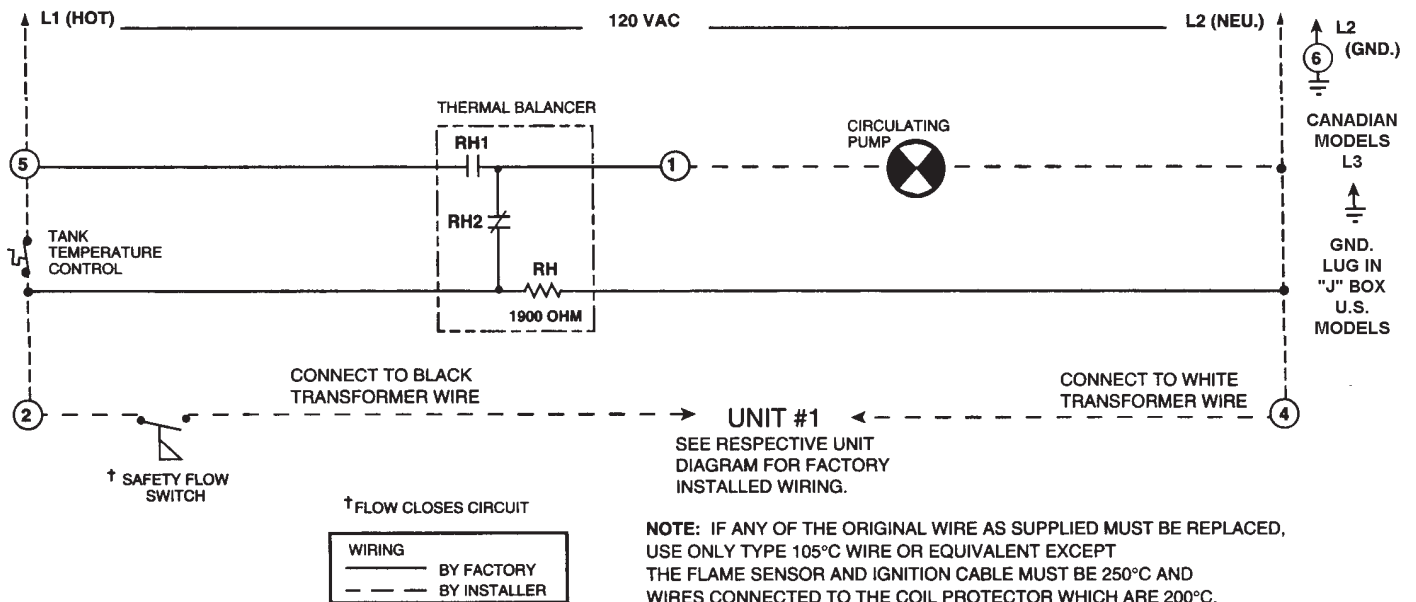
L1 (HOT) 120 VAC L2 (NEU.)

L2 (GND.) 6

CANADIAN MODELS L3

GND. LUG IN "J" BOX U.S. MODELS

THERMAL BALANCER

RH1

RH2

RH

1900 OHM

CIRCULATING PUMP

5

1

TANK TEMPERATURE CONTROL

2

4

CONNECT TO BLACK TRANSFORMER WIRE

CONNECT TO WHITE TRANSFORMER WIRE

UNIT #1

SEE RESPECTIVE UNIT DIAGRAM FOR FACTORY INSTALLED WIRING.

† SAFETY FLOW SWITCH

†FLOW CLOSES CIRCUIT

| WIRING | |
|---|---|
| ——— | BY FACTORY |
| — — — | BY INSTALLER |

NOTE: IF ANY OF THE ORIGINAL WIRE AS SUPPLIED MUST BE REPLACED, USE ONLY TYPE 105°C WIRE OR EQUIVALENT EXCEPT THE FLAME SENSOR AND IGNITION CABLE MUST BE 250°C AND WIRES CONNECTED TO THE COIL PROTECTOR WHICH ARE 200°C.